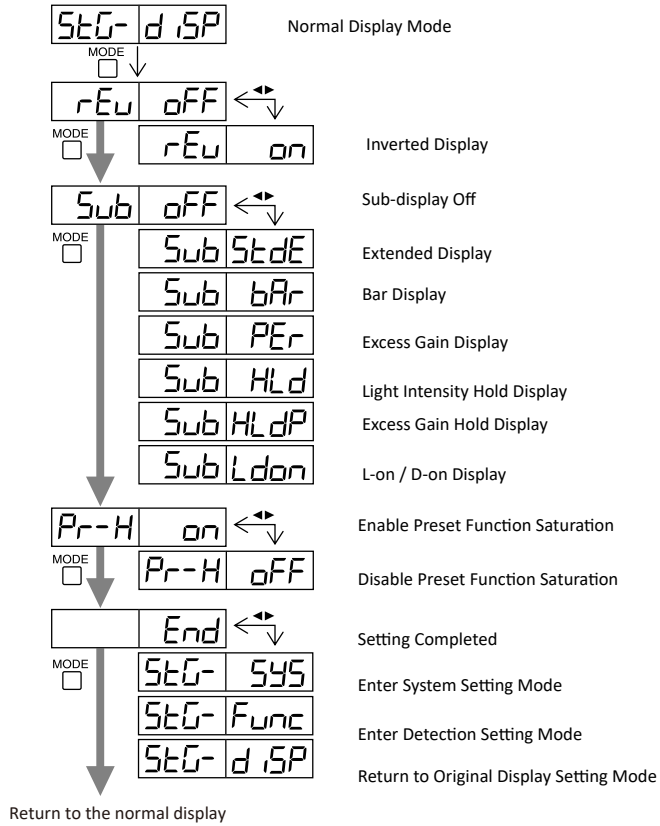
StG- | d iSP
Normal Display Mode

MODE

rEu | oFF

MODE

rEu | on
Inverted Display

Sub | oFF
Sub-display Off

MODE

Sub | StdE
Extended Display

Sub | bAr
Bar Display

Sub | PEr
Excess Gain Display

Sub | HLd
Light Intensity Hold Display

Sub | HLdP
Excess Gain Hold Display

Sub | Ldon
L-on / D-on Display

Pr-H | on
Enable Preset Function Saturation

MODE

Pr-H | oFF
Disable Preset Function Saturation

End
Setting Completed

MODE

StG- | SYS
Enter System Setting Mode

StG- | Func
Enter Detection Setting Mode

StG- | d iSP
Return to Original Display Setting Mode

Return to the normal display